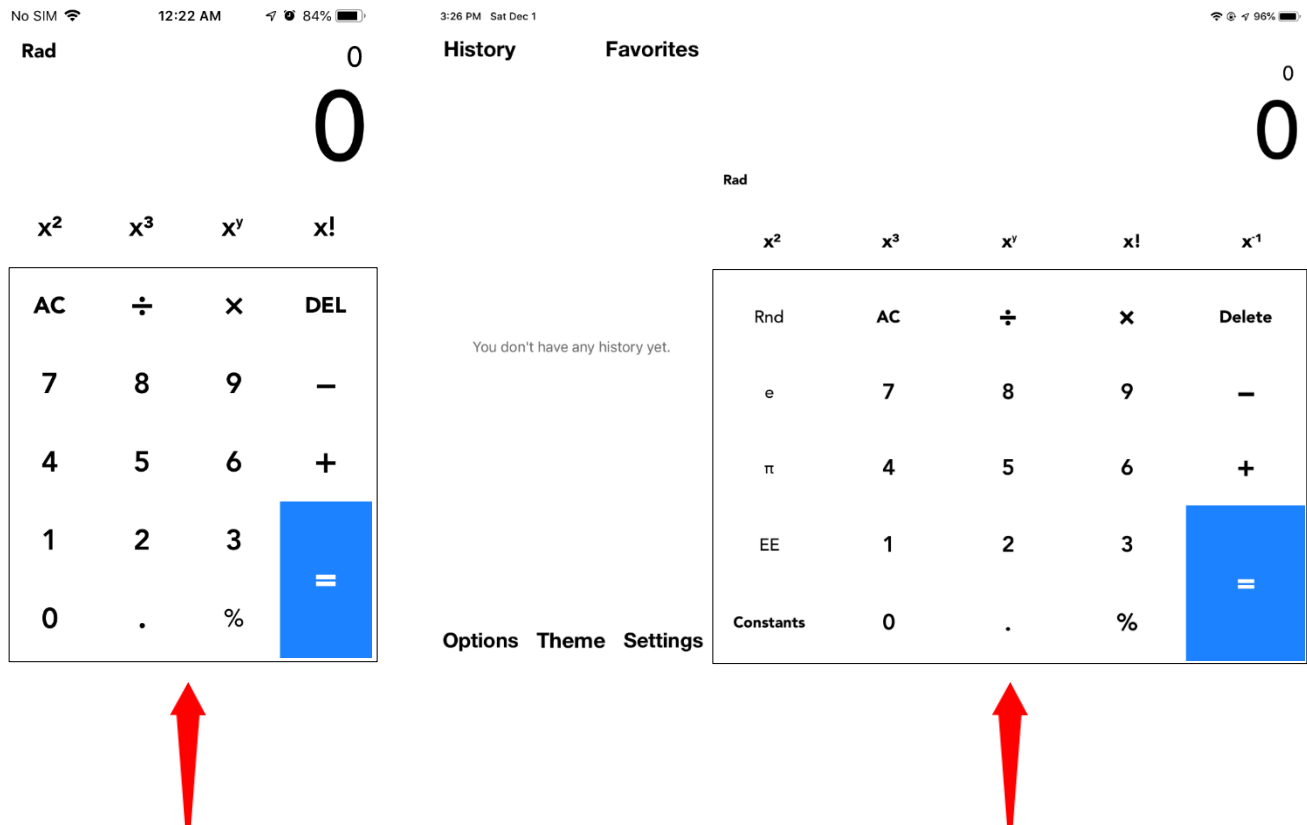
No SIM 12:22 AM 84%

Rad

0

0

$x^2$ $x^3$ $x^y$ x!

AC ÷ × DEL

7 8 9 −

4 5 6 +

1 2 3 =

0 . %

3:26 PM Sat Dec 1 96%

History Favorites

0

0

Rad

You don't have any history yet.

$x^2$ $x^3$ $x^y$ x! $x^{-1}$

Rnd AC ÷ × Delete

e 7 8 9 −

π 4 5 6 +

EE 1 2 3 =

Constants 0 . %

Options Theme Settings